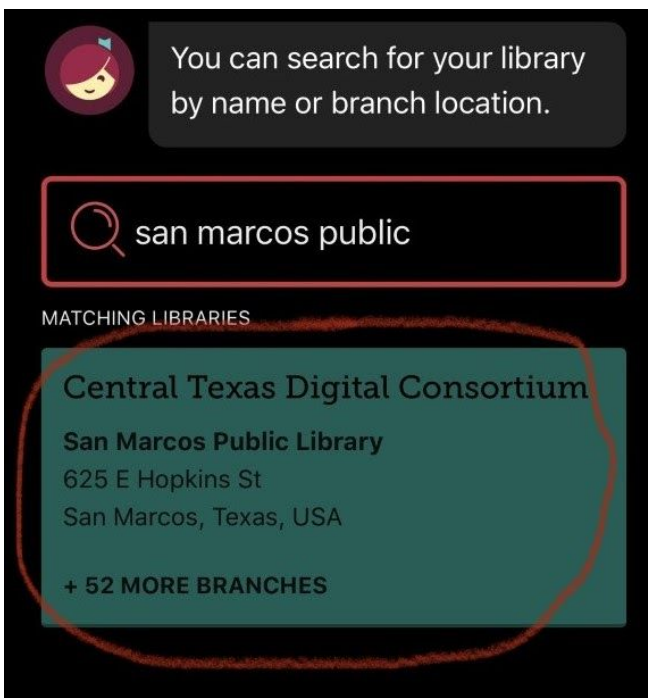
You can search for your library by name or branch location.

san marcos public

MATCHING LIBRARIES

Central Texas Digital Consortium

San Marcos Public Library
625 E Hopkins St
San Marcos, Texas, USA

+ 52 MORE BRANCHES